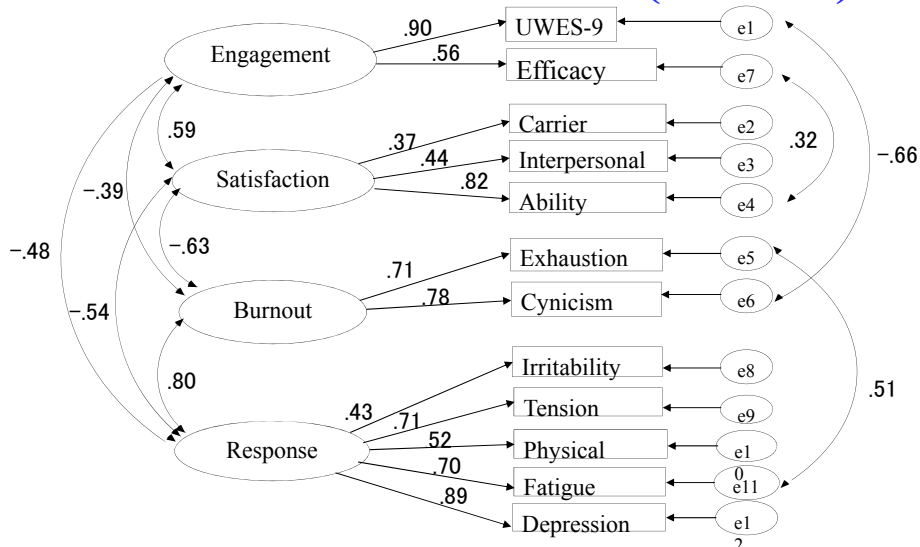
Engagement
.90
UWES-9
e1
.56
Efficacy
e7
.59
Carrier
e2
.37
.44
Interpersonal
e3
.32
−.66
Satisfaction
.82
Ability
e4
−.39
−.63
−.48
.71
Exhaustion
e5
.78
Cynicism
e6
−.54
Burnout
Irritability
e8
.80
.43
Tension
e9
.71
.51
52
Physical
e1
0
Response
.70
Fatigue
e11
.89
Depression
e1
2